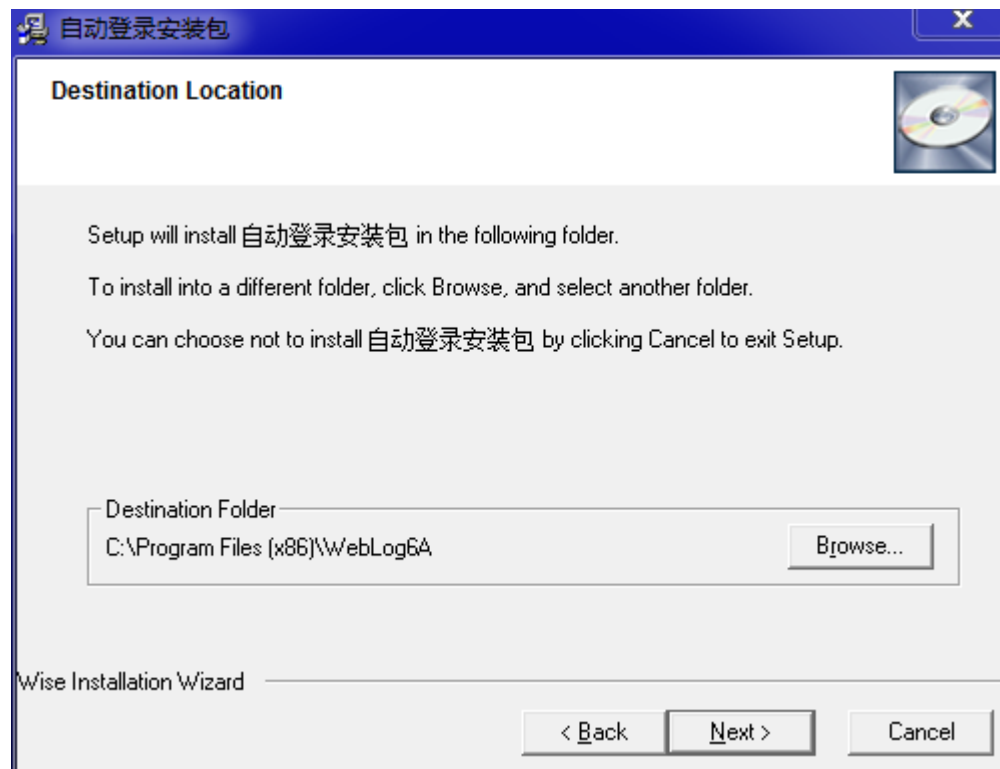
自动登录安装包

X

Destination Location

Setup will install 自动登录安装包 in the following folder.

To install into a different folder, click Browse, and select another folder.

You can choose not to install 自动登录安装包 by clicking Cancel to exit Setup.

Destination Folder

C:\Program Files (x86)\WebLog6A

Browse...

Wise Installation Wizard

< Back

Next >

Cancel